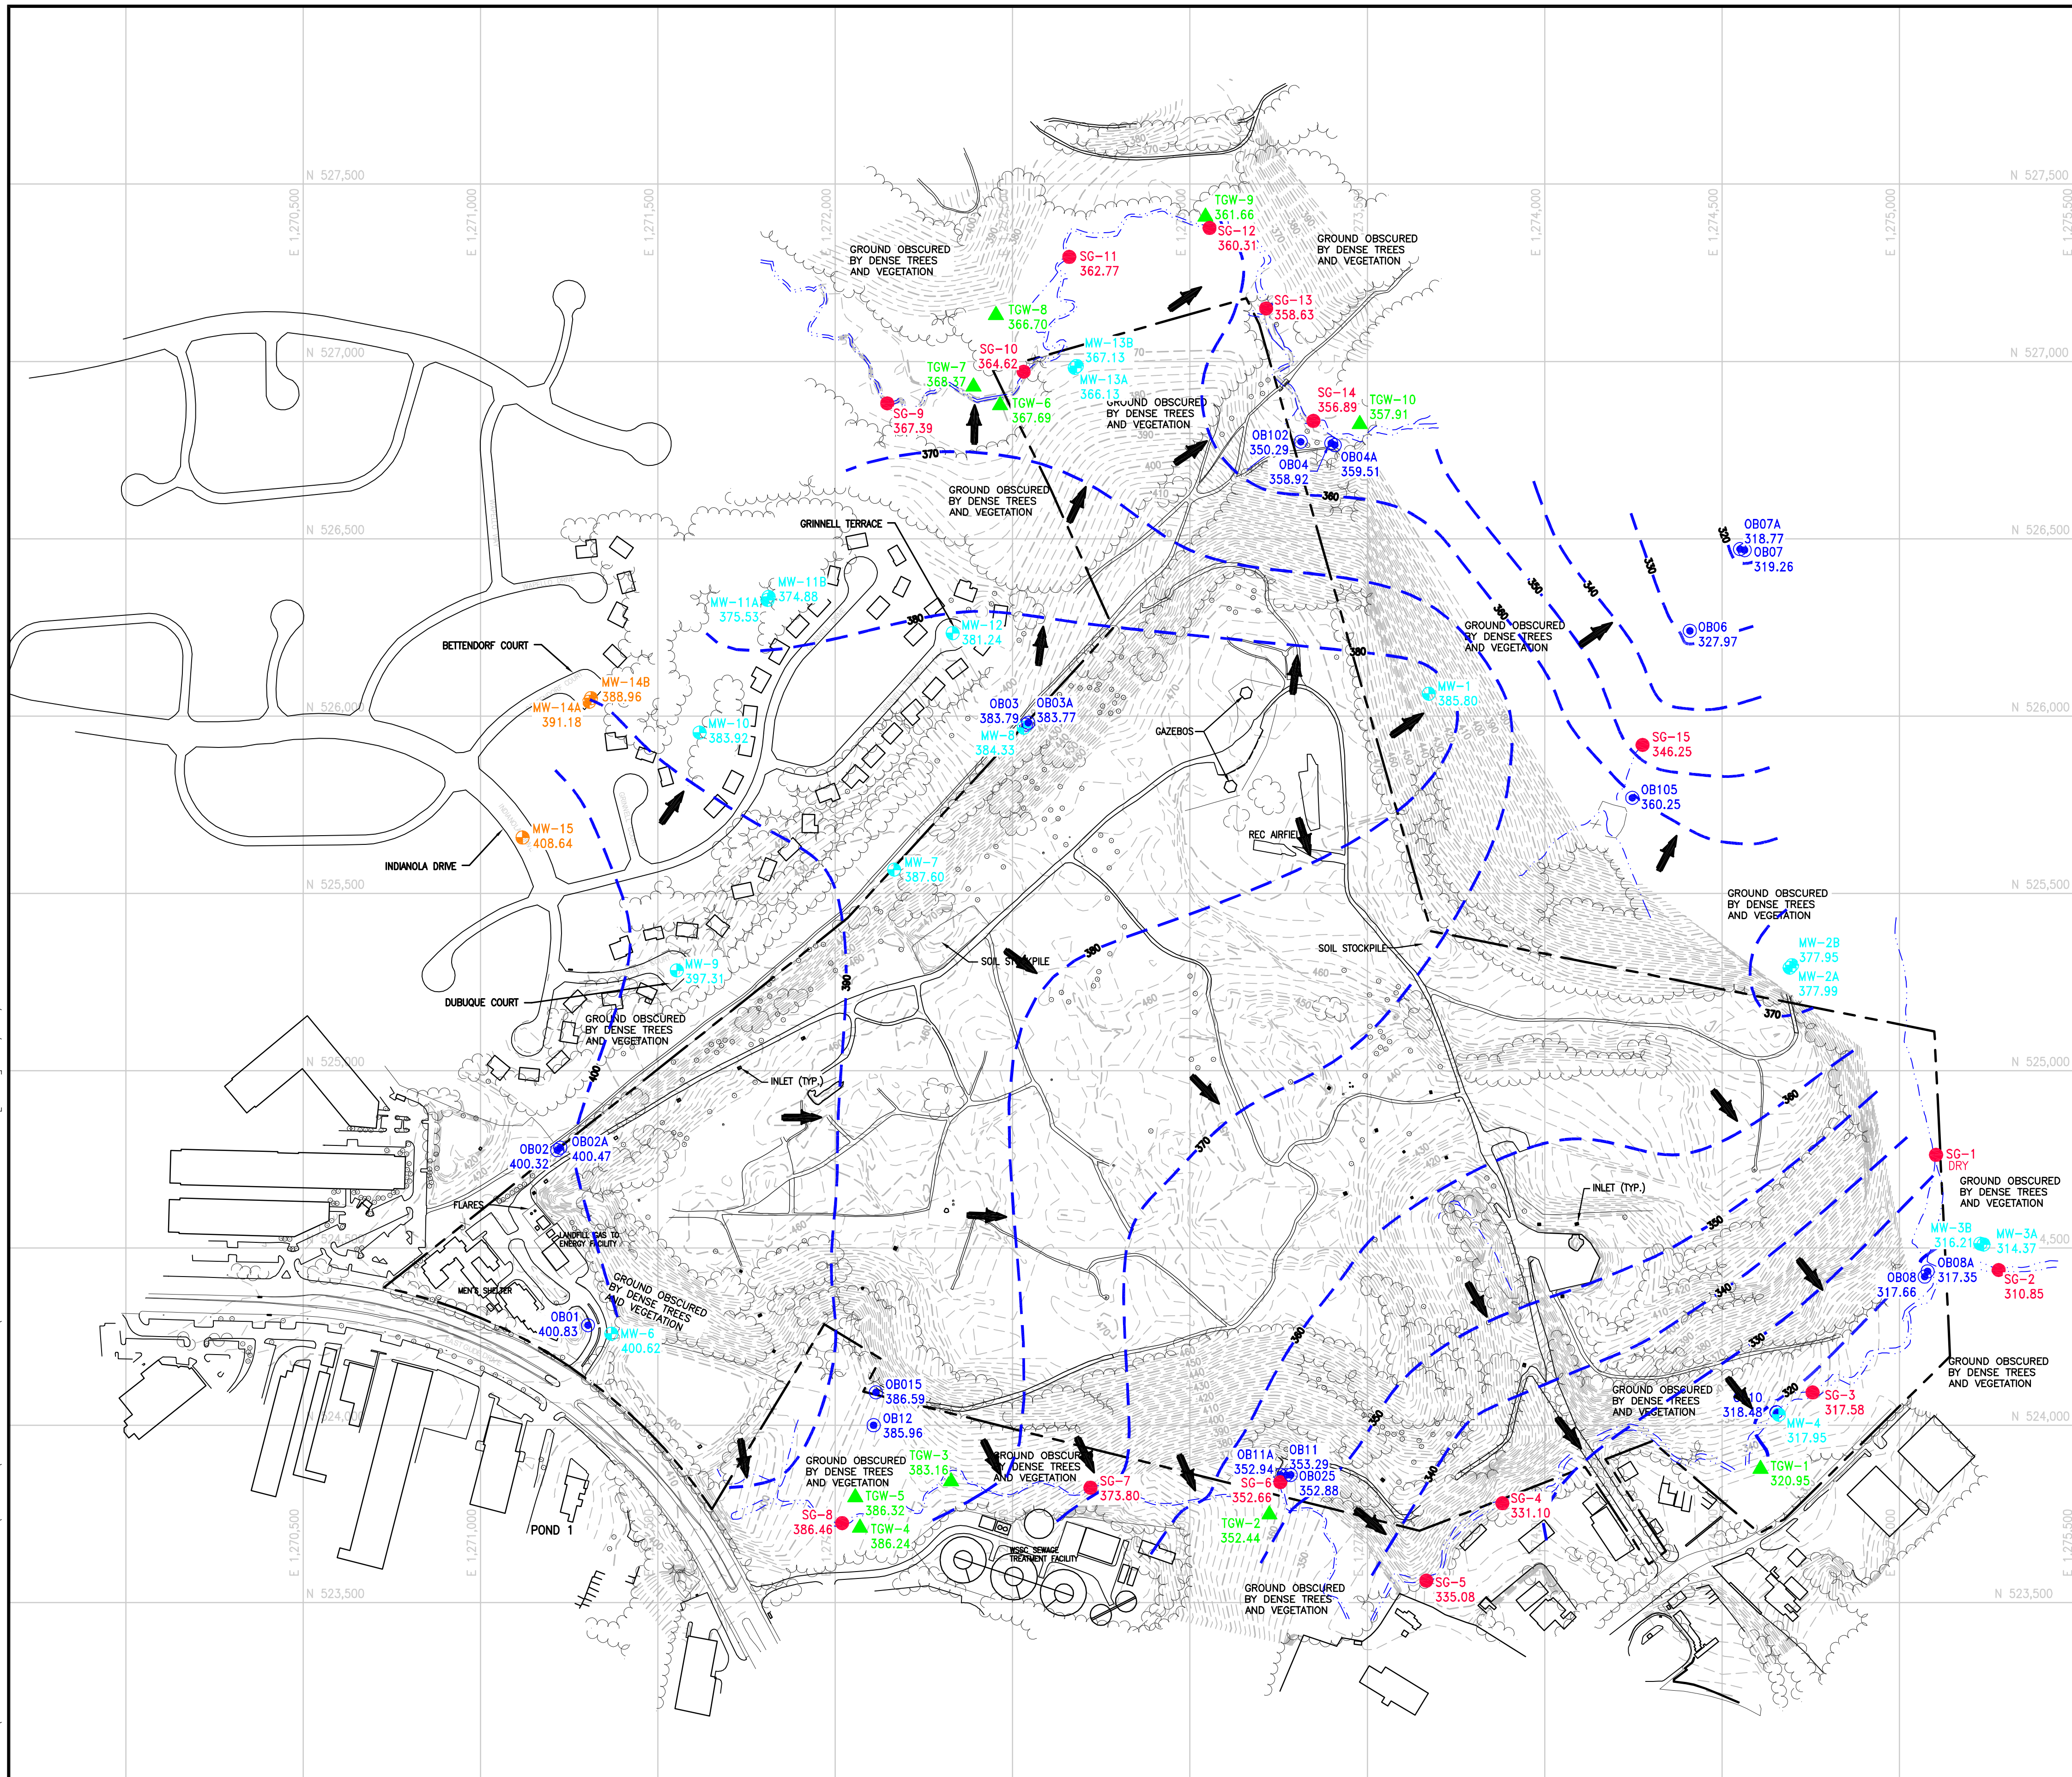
N 527,500
N 527,500
E 1,270,500
E 1,271,000
E 1,271,500
E 1,272,000
E 1,274,000
E 1,274,500
E 1,275,000
E 1,275,500

TGW-9
361.66
SG-12
360.31
SG-11
362.77
GROUND OBSCURED BY DENSE TREES AND VEGETATION
GROUND OBSCURED BY DENSE TREES AND VEGETATION
SG-13
358.63
TGW-8
366.70
N 527,000
N 527,000
SG-10
364.62
MW-13B
367.13
MW-13A
366.13
TGW-7
368.37
TGW-6
367.69
SG-9
367.39
GROUND OBSCURED BY DENSE TREES AND VEGETATION
SG-14
356.89
TGW-10
357.91
OB102
350.29
OB04
358.92
OB04A
359.51
370
360
GROUND OBSCURED BY DENSE TREES AND VEGETATION
GRINNELL TERRACE
N 526,500
N 526,500
OB07A
318.77
OB07
319.26
320
330
340
350
MW-11B
374.88
MW-11A
375.53
380
MW-12
381.24
GROUND OBSCURED BY DENSE TREES AND VEGETATION
OB06
327.97
BETTENDORF COURT
MW-14B
388.96
MW-14A
391.18
N 526,000
N 526,000
OB03
383.79
OB03A
383.77
MW-8
384.33
MW-1
385.80
MW-10
383.92
GAZEBOS
SG-15
346.25
OB105
360.25
REC AIRFIELD
MW-15
408.64
INDIANOLA DRIVE
MW-7
387.60
N 525,500
N 525,500
GROUND OBSCURED BY DENSE TREES AND VEGETATION
SOIL STOCKPILE
SOIL STOCKPILE
380
MW-2B
377.95
MW-2A
377.99
MW-9
397.31
DUBUQUE COURT
390
370
GROUND OBSCURED BY DENSE TREES AND VEGETATION
400
N 525,000
N 525,000
INLET (TYP.)
360
370
OB02
400.32
OB02A
400.47
SG-1
DRY
GROUND OBSCURED BY DENSE TREES AND VEGETATION
FLARES
INLET (TYP.)
LANDFILL GAS TO ENERGY FACILITY
350
MW-3B
316.21
MW-3A
314.37
OB08A
317.35
OB08
317.66
SG-2
310.85
MEN'S SHELTER
GROUND OBSCURED BY DENSE TREES AND VEGETATION
OB01
400.83
MW-6
400.62
340
360
330
GROUND OBSCURED BY DENSE TREES AND VEGETATION
OB015
386.59
OB12
385.96
GROUND OBSCURED BY DENSE TREES AND VEGETATION
320
SG-3
317.58
OB10
318.48
MW-4
317.95
N 524,000
N 524,000
TGW-3
383.16
GROUND OBSCURED BY DENSE TREES AND VEGETATION
GROUND OBSCURED BY DENSE TREES AND VEGETATION
SG-7
373.80
OB11A
352.94
OB11
353.29
OB025
352.88
SG-6
352.66
350
340
TGW-1
320.95
TGW-5
386.32
SG-8
386.46
TGW-4
386.24
TGW-2
352.44
SG-4
331.10
POND 1
WSSC SEWAGE TREATMENT FACILITY
SG-5
335.08
GROUND OBSCURED BY DENSE TREES AND VEGETATION
N 523,500
N 523,500
E 1,270,500
E 1,271,000
E 1,275,500